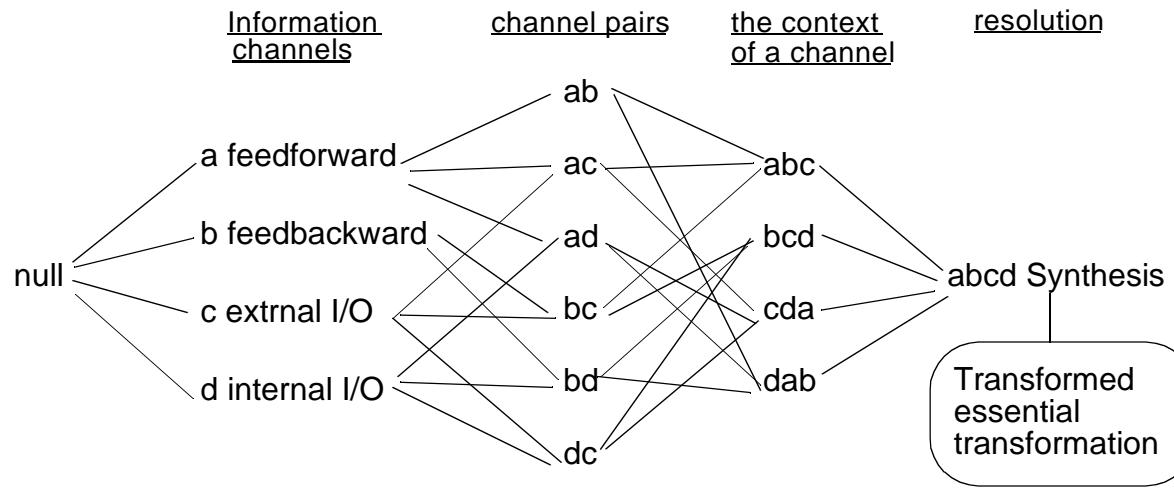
Information channels

channel pairs

the context of a channel

resolution

null

a feedforward

b feedbackward

c extrnal I/O

d internal I/O

ab

ac

ad

bc

bd

dc

abc

bcd

cda

dab

abcd Synthesis

Transformed essential transformation